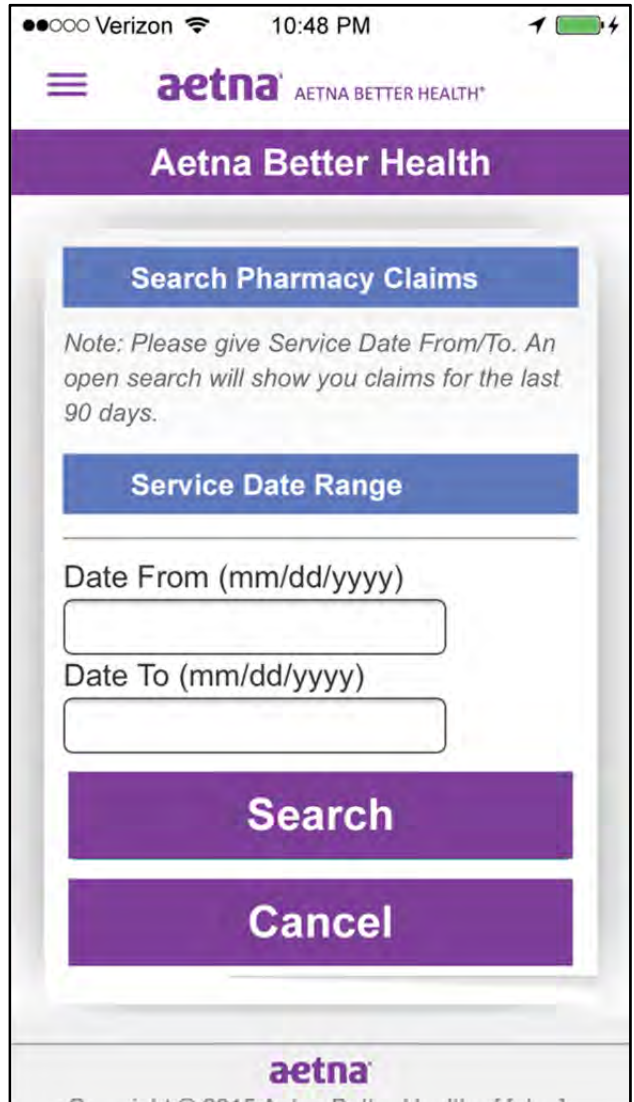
●●○○○ Verizon 10:48 PM

aetna AETNA BETTER HEALTH®

Aetna Better Health

Search Pharmacy Claims

Note: Please give Service Date From/To. An open search will show you claims for the last 90 days.

Service Date Range

Date From (mm/dd/yyyy)

Date To (mm/dd/yyyy)

Search

Cancel

aetna

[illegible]